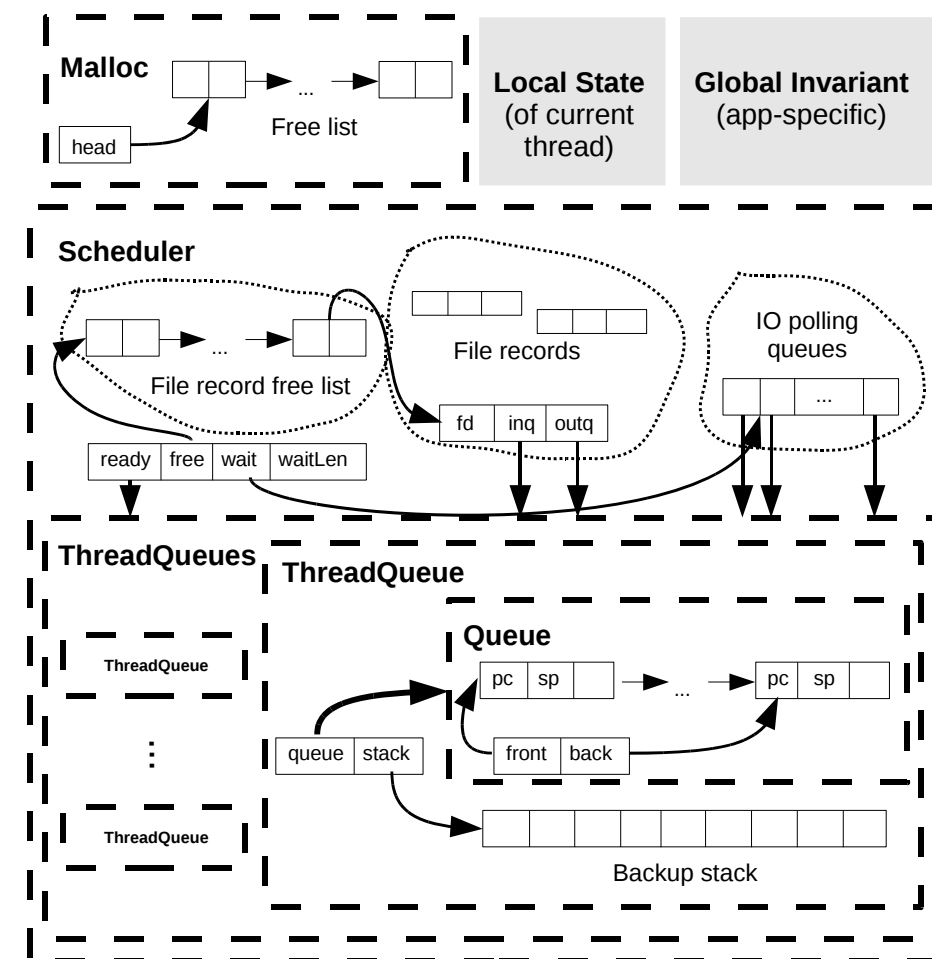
Malloc

...

head

Free list

Local State
(of current thread)

Global Invariant
(app-specific)

Scheduler

...

File record free list

File records

IO polling queues

...

fd | inq | outq

ready | free | wait | waitLen

ThreadQueues

ThreadQueue

ThreadQueue

⋮

ThreadQueue

Queue

pc | sp

...

pc | sp

front | back

queue | stack

Backup stack